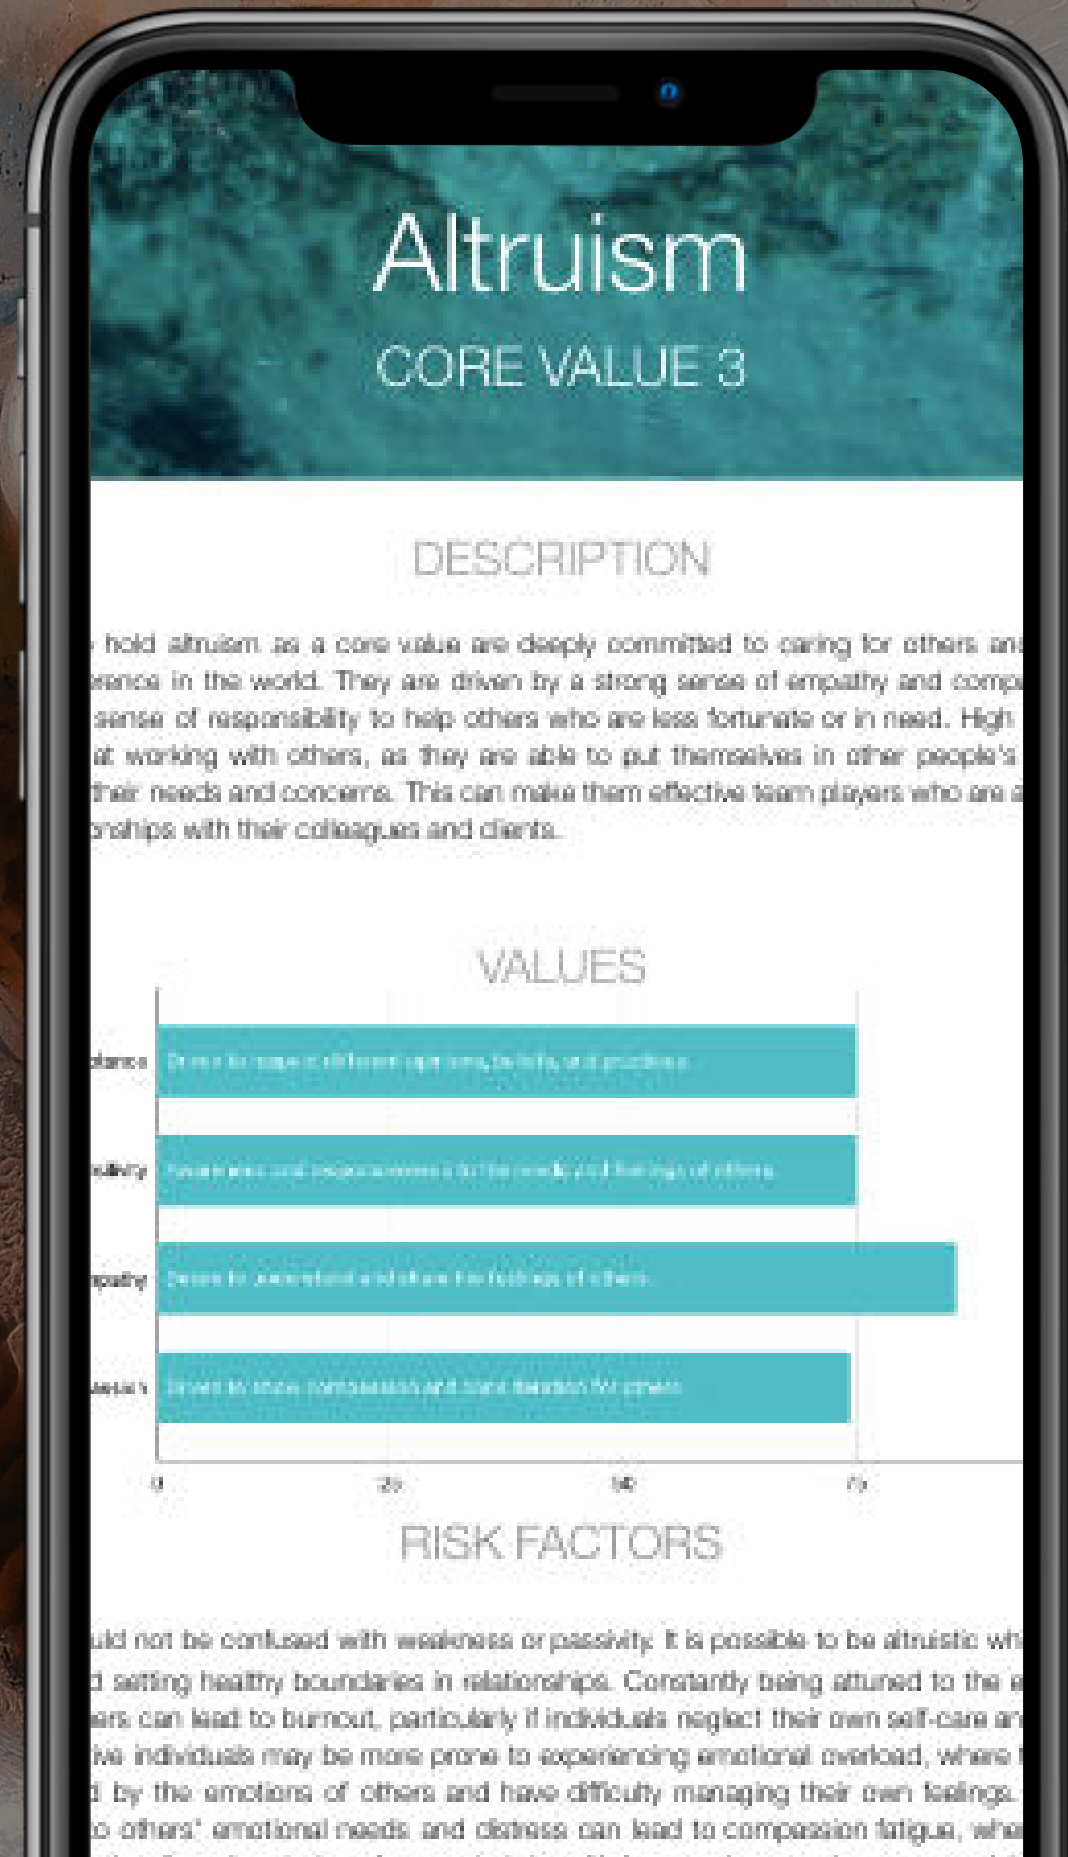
Altruism
CORE VALUE 3

DESCRIPTION

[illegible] hold altruism as a core value are deeply committed to caring for others an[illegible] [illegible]erence in the world. They are driven by a strong sense of empathy and comp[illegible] sense of responsibility to help others who are less fortunate or in need. High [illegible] at working with others, as they are able to put themselves in other people's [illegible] their needs and concerns. This can make them effective team players who are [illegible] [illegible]nships with their colleagues and clients.

VALUES

| | |
|---|---|
| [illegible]rance | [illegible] |
| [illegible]ivity | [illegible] |
| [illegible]pathy | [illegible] |
| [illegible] | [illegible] |

0 25 50 75

RISK FACTORS

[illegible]uld not be confused with weakness or passivity. It is possible to be altruistic wh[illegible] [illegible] setting healthy boundaries in relationships. Constantly being attuned to the e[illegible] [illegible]ers can lead to burnout, particularly if individuals neglect their own self-care an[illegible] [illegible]ive individuals may be more prone to experiencing emotional overload, where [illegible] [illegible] by the emotions of others and have difficulty managing their own feelings. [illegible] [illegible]o others' emotional needs and distress can lead to compassion fatigue, whe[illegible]